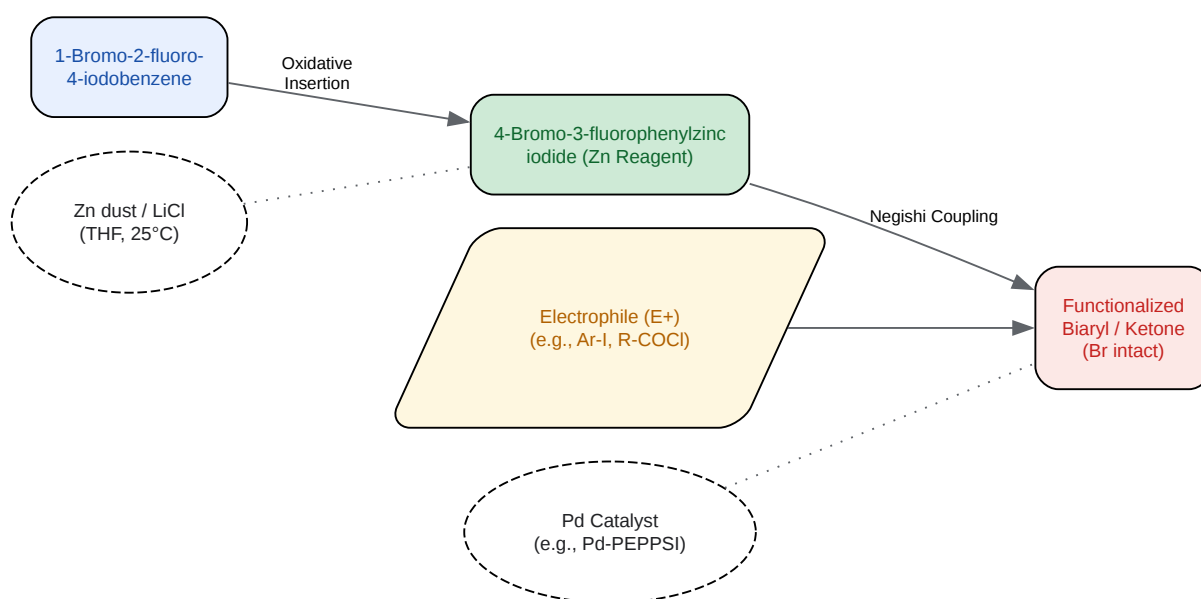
1-Bromo-2-fluoro-4-iodobenzene

Oxidative Insertion

4-Bromo-3-fluorophenylzinc iodide (Zn Reagent)

Zn dust / LiCl (THF, 25°C)

Negishi Coupling

Electrophile (E+) (e.g., Ar-I, R-COCl)

Functionalized Biaryl / Ketone (Br intact)

Pd Catalyst (e.g., Pd-PEPPSI)